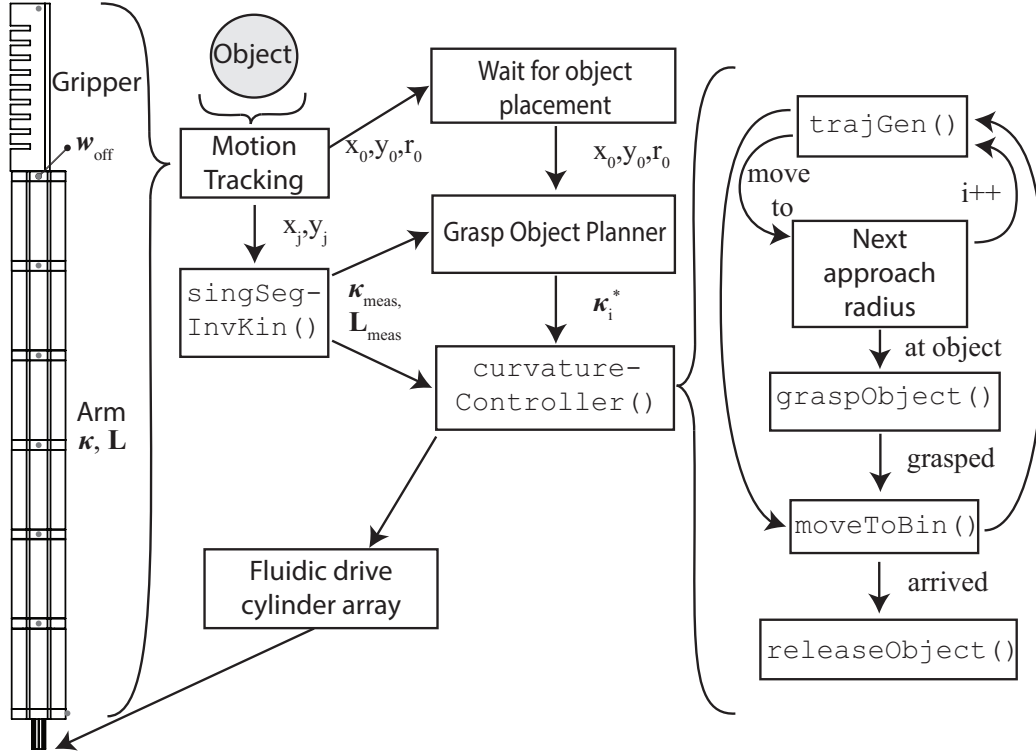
Gripper

$w_{off}$

Arm
$\kappa$, L

Object

Motion Tracking

$x_0, y_0, r_0$

Wait for object placement

$x_0, y_0, r_0$

$x_j, y_j$

Grasp Object Planner

singSeg-InvKin()

$\kappa_{meas,}$
$L_{meas}$

$\kappa_i^*$

curvature-Controller()

Fluidic drive cylinder array

trajGen()

move to

i++

Next approach radius

at object

graspObject()

grasped

moveToBin()

arrived

releaseObject()